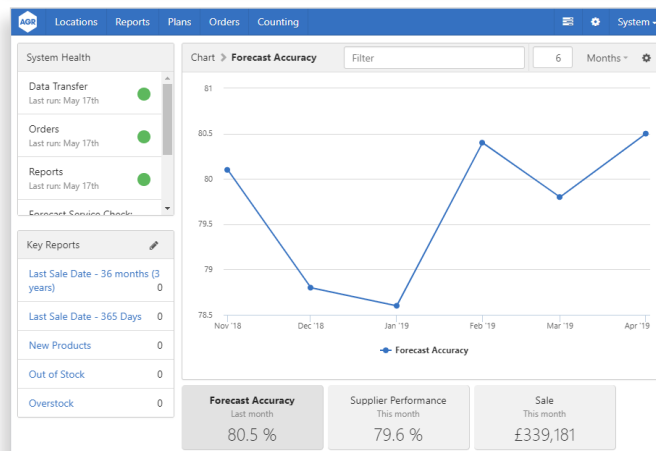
AGR Locations Reports Plans Orders Counting System

System Health

Data Transfer
Last run: May 17th

Orders
Last run: May 17th

Reports
Last run: May 17th

Forecast Service Check:

Key Reports

Last Sale Date - 36 months (3 years) 0

Last Sale Date - 365 Days 0

New Products 0

Out of Stock 0

Overstock 0

Chart > Forecast Accuracy

Filter

6

Months

81
80.5
80
79.5
79
78.5

Nov '18
Dec '18
Jan '19
Feb '19
Mar '19
Apr '19

Forecast Accuracy

Forecast Accuracy
Last month
80.5 %

Supplier Performance
This month
79.6 %

Sale
This month
£339,181